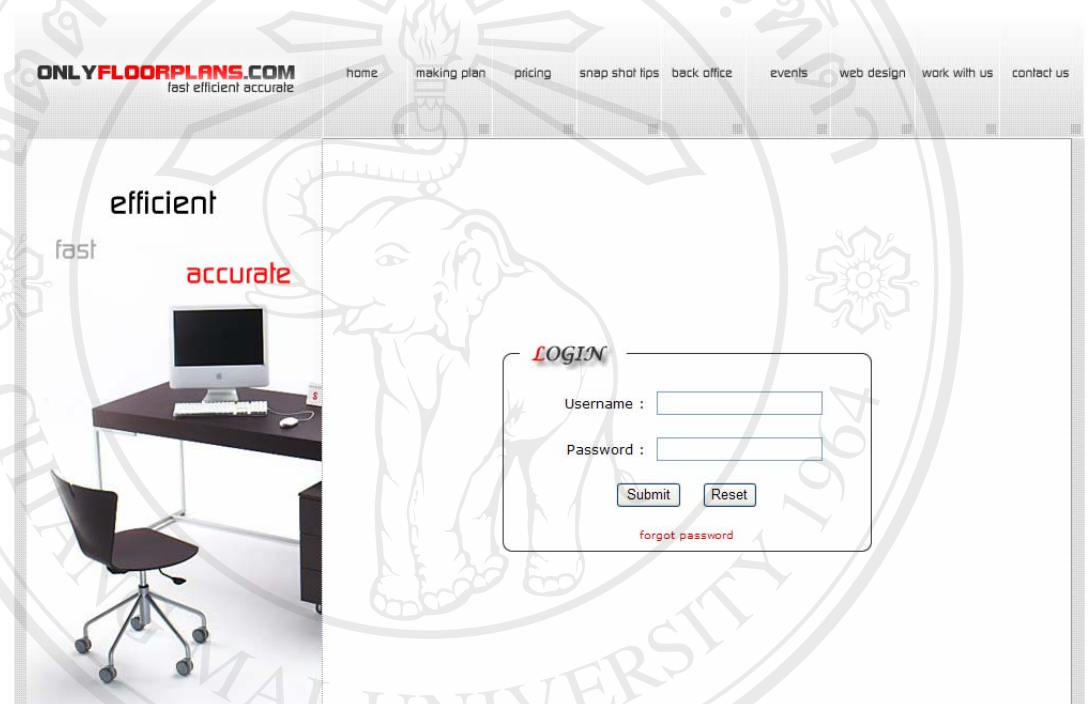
ONLYFLOORPLANS.COM
fast efficient accurate

home making plan pricing snap shot tips back office events web design work with us contact us

efficient
fast
accurate

LOGIN
Username :
Password :
Submit Reset
forgot password

1964
UNIVERSITY